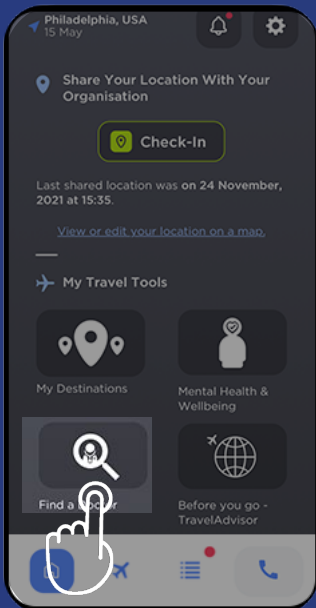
Philadelphia, USA
15 May

Share Your Location With Your Organisation

Check-In

Last shared location was on 24 November, 2021 at 15:35.

View or edit your location on a map.

My Travel Tools

My Destinations

Mental Health & Wellbeing

Find a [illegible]

Before you go - TravelAdvisor